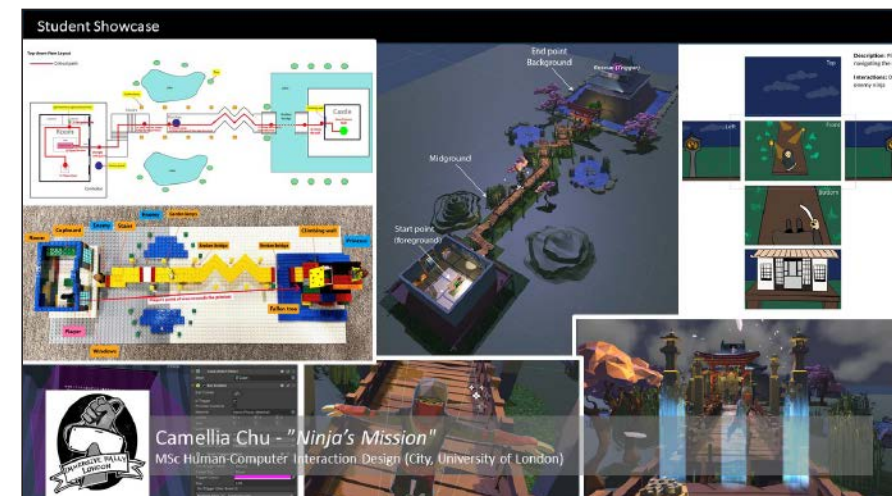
Student Showcase

Top down Plan Layout

Castle

Room

Cupboard

Enemy

Stairs

Broken bridge

Garden lamps

Climbing wall

Princess

Fallen tree

Player

Windows

End point
Background

Midground

Start point
(foreground)

Description:

Interactions:

Top

Left

Front

Bottom

IMMERSIVE REALITY LONDON

Camellia Chu - "Ninja's Mission"
MSc Human-Computer Interaction Design (City, University of London)